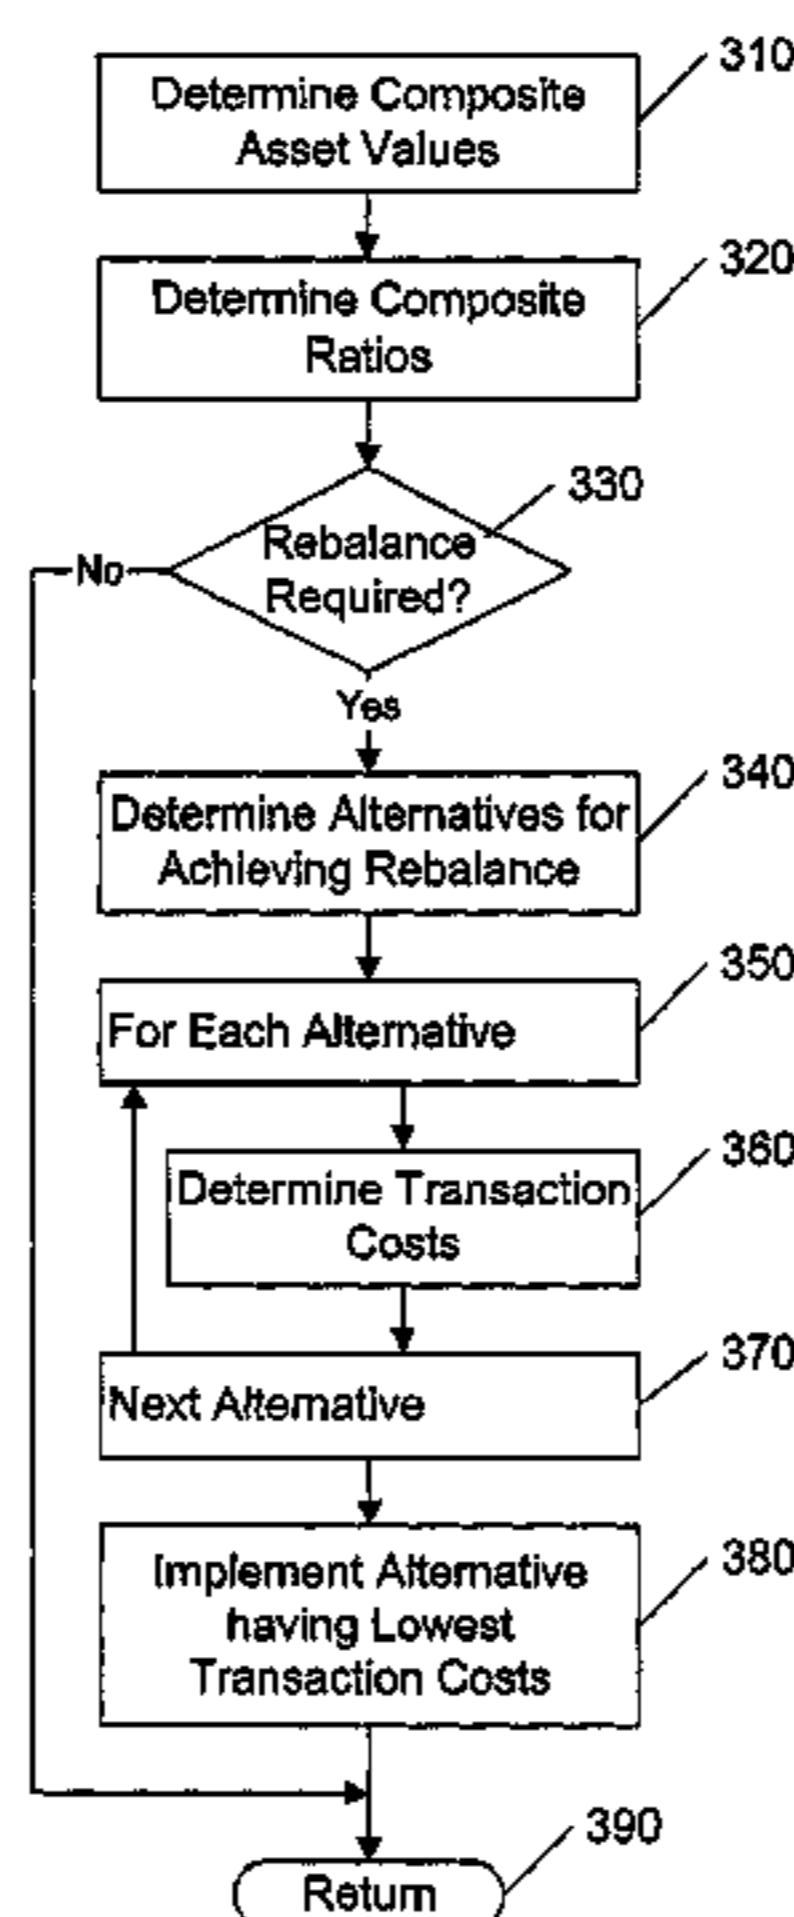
310
Determine Composite Asset Values

320
Determine Composite Ratios

330
Rebalance Required?

No

Yes

340
Determine Alternatives for Achieving Rebalance

350
For Each Alternative

360
Determine Transaction Costs

370
Next Alternative

380
Implement Alternative having Lowest Transaction Costs

390
Return